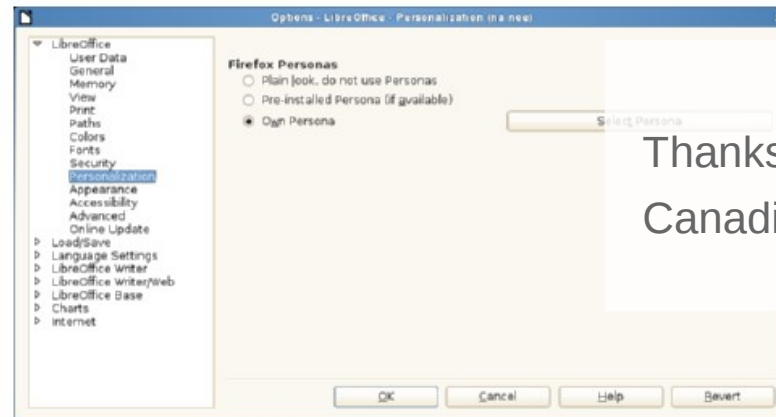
Options - LibreOffice - Personalization (n a new)

LibreOffice
User Data
General
Memory
View
Print
Paths
Colors
Fonts
Security
Personalization
Appearance
Accessibility
Advanced
Online Update
Load/Save
Language Settings
LibreOffice Writer
LibreOffice Writer/Web
LibreOffice Base
Charts
Internet

Firefox Personas
Plain look, do not use Personas
Pre-installed Persona (if available)
Own Persona

Select Persona

Thanks

Canadi

OK
Cancel
Help
Revert